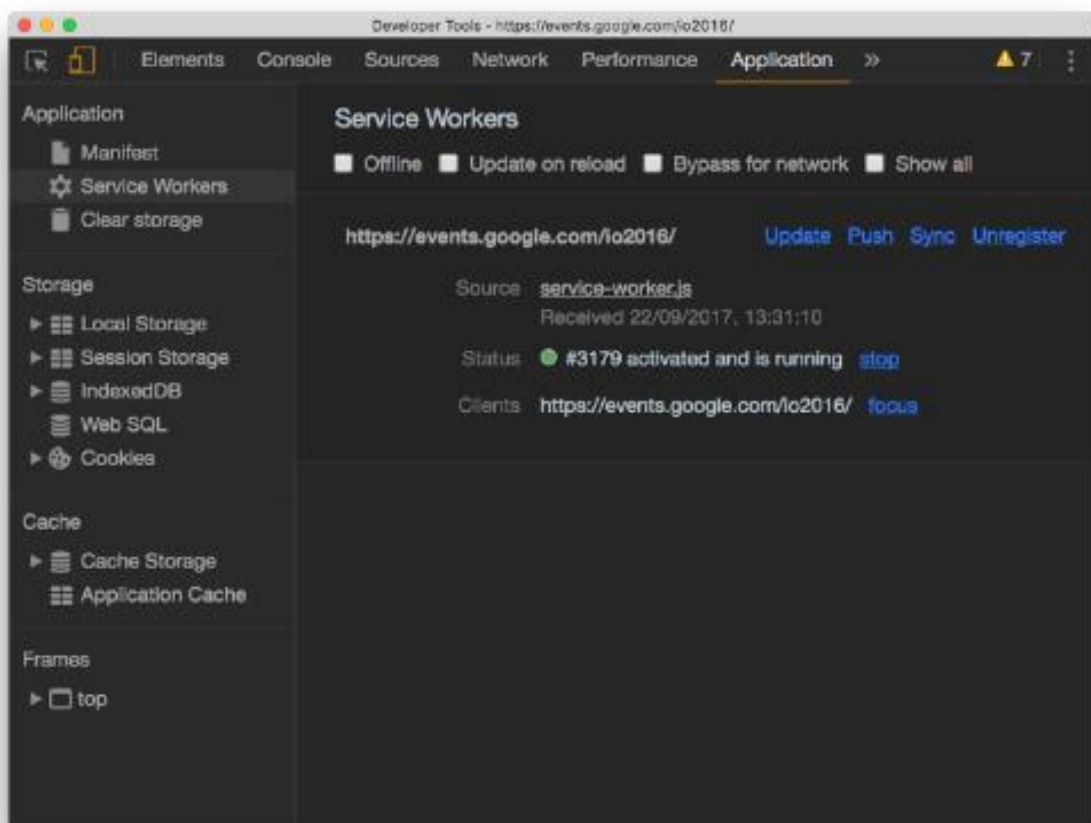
Developer Tools - https://events.google.com/io2016/

Elements Console Sources Network Performance Application » ▲7

Application
Manifest
Service Workers
Clear storage

Storage
Local Storage
Session Storage
IndexedDB
Web SQL
Cookies

Cache
Cache Storage
Application Cache

Frames
top

Service Workers

Offline Update on reload Bypass for network Show all

https://events.google.com/io2016/ Update Push Sync Unregister

Source service-worker.js
Received 22/09/2017, 13:31:10

Status #3179 activated and is running stop

Clients https://events.google.com/io2016/ focus